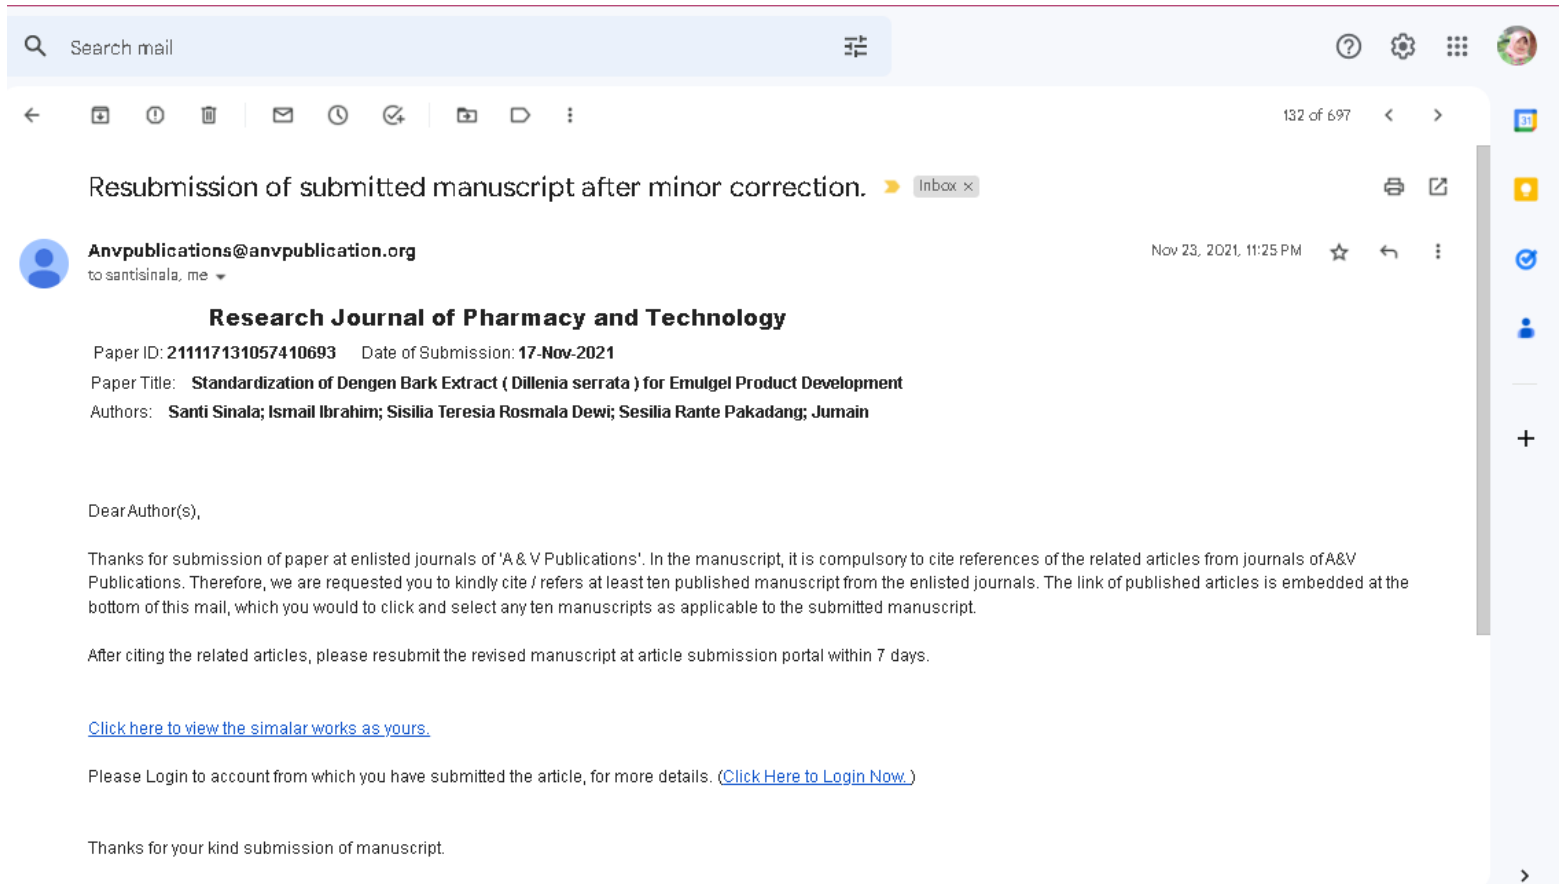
Search mail

132 of 697

Resubmission of submitted manuscript after minor correction. Inbox ×

Anvpublications@anvpublication.org
to santisinala, me

Nov 23, 2021, 11:25 PM

Research Journal of Pharmacy and Technology

Paper ID: 211117131057410693 Date of Submission: 17-Nov-2021

Paper Title: Standardization of Dengen Bark Extract ( Dillenia serrata ) for Emulgel Product Development

Authors: Santi Sinala; Ismail Ibrahim; Sisilia Teresia Rosmala Dewi; Sesilia Rante Pakadang; Jumain

Dear Author(s),

Thanks for submission of paper at enlisted journals of 'A & V Publications'. In the manuscript, it is compulsory to cite references of the related articles from journals of A&V Publications. Therefore, we are requested you to kindly cite / refers at least ten published manuscript from the enlisted journals. The link of published articles is embedded at the bottom of this mail, which you would to click and select any ten manuscripts as applicable to the submitted manuscript.

After citing the related articles, please resubmit the revised manuscript at article submission portal within 7 days.

Click here to view the simalar works as yours.

Please Login to account from which you have submitted the article, for more details. (Click Here to Login Now. )

Thanks for your kind submission of manuscript.